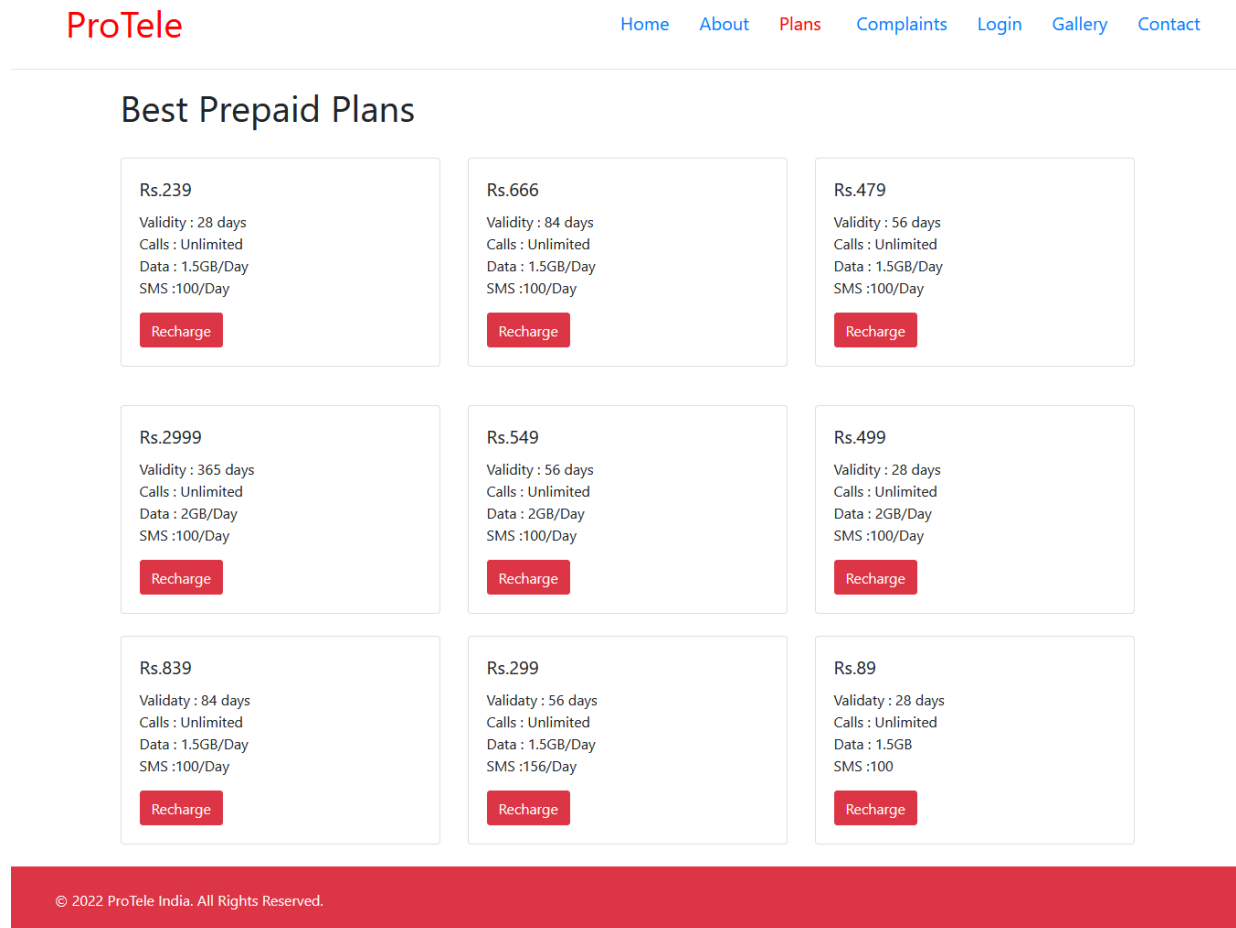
ProTele

Home About Plans Complaints Login Gallery Contact

Best Prepaid Plans

Rs.239
Validity : 28 days
Calls : Unlimited
Data : 1.5GB/Day
SMS :100/Day
Recharge

Rs.666
Validity : 84 days
Calls : Unlimited
Data : 1.5GB/Day
SMS :100/Day
Recharge

Rs.479
Validity : 56 days
Calls : Unlimited
Data : 1.5GB/Day
SMS :100/Day
Recharge

Rs.2999
Validity : 365 days
Calls : Unlimited
Data : 2GB/Day
SMS :100/Day
Recharge

Rs.549
Validity : 56 days
Calls : Unlimited
Data : 2GB/Day
SMS :100/Day
Recharge

Rs.499
Validity : 28 days
Calls : Unlimited
Data : 2GB/Day
SMS :100/Day
Recharge

Rs.839
Validaty : 84 days
Calls : Unlimited
Data : 1.5GB/Day
SMS :100/Day
Recharge

Rs.299
Validaty : 56 days
Calls : Unlimited
Data : 1.5GB/Day
SMS :156/Day
Recharge

Rs.89
Validaty : 28 days
Calls : Unlimited
Data : 1.5GB
SMS :100
Recharge

© 2022 ProTele India. All Rights Reserved.